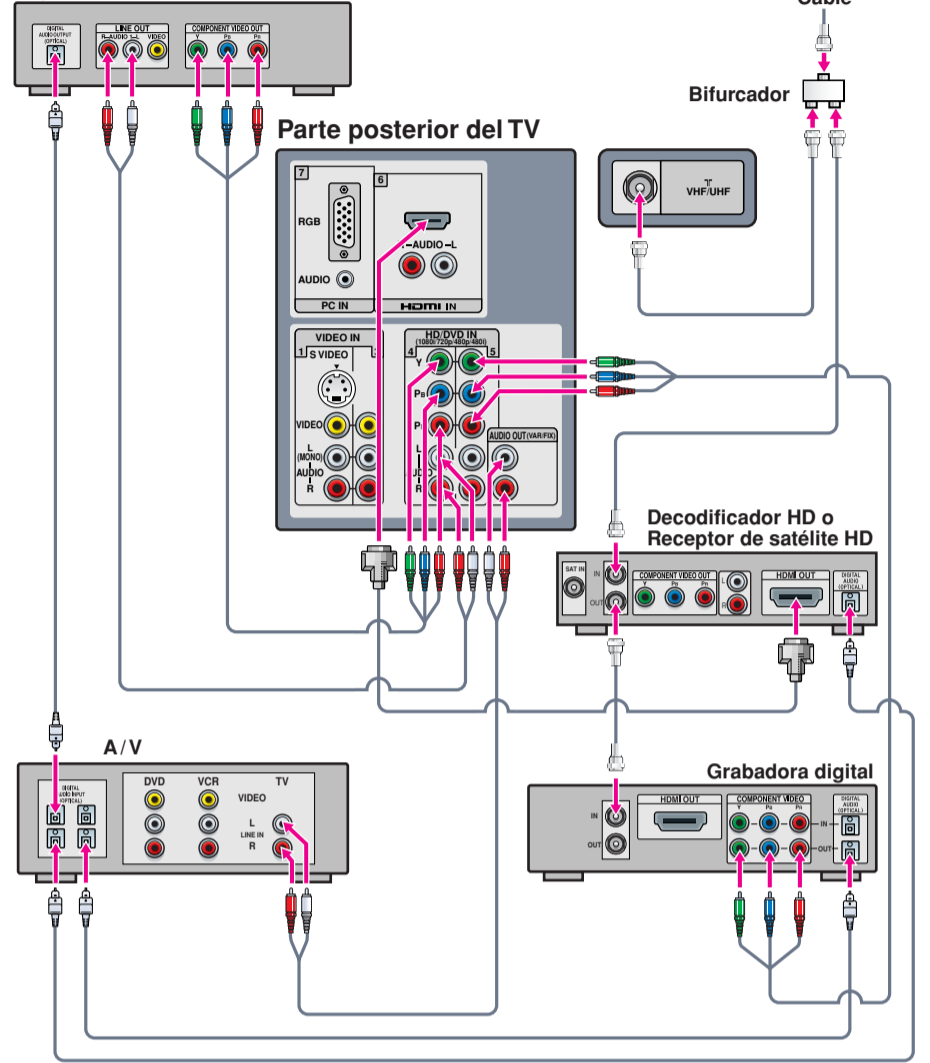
DIGITAL AUDIO OUTPUT (OPTICAL)
LINE OUT
R—AUDIO—L
VIDEO
COMPONENT VIDEO OUT
Y
PB
PR

Cable

Bifurcador

Parte posterior del TV

VHF/UHF

7
RGB
AUDIO
PC IN
6
R—AUDIO—L
HDMI IN

VIDEO IN
1
S VIDEO
2
VIDEO
L
(MONO)
AUDIO
R

HD/DVD IN
(1080i/720p/480p/480i)
4
5
Y
PB
PR
L
AUDIO
R
AUDIO OUT (VAR/FIX)

Decodificador HD o Receptor de satélite HD
SAT IN
IN
OUT
COMPONENT VIDEO OUT
Y
PB
PR
L
R
HDMI OUT
DIGITAL AUDIO (OPTICAL)

A / V
DIGITAL AUDIO INPUT (OPTICAL)
DVD
VCR
TV
VIDEO
L
LINE IN
R

Grabadora digital
IN
OUT
HDMI OUT
COMPONENT VIDEO
Y
PB
PR
IN
OUT
DIGITAL AUDIO (OPTICAL)